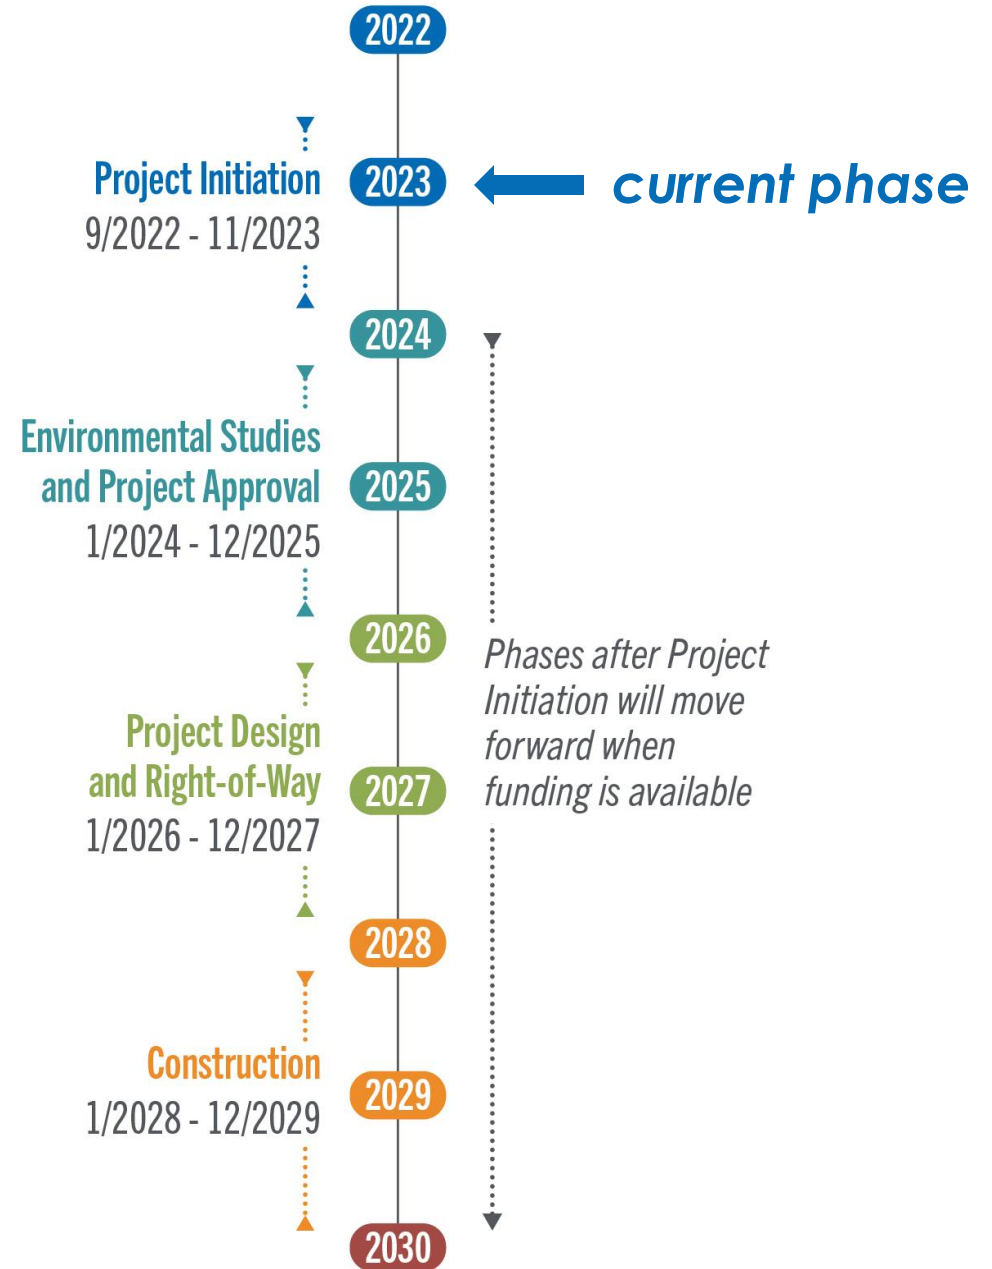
2022

Project Initiation
9/2022 - 11/2023

2023

current phase

2024

Environmental Studies and Project Approval
1/2024 - 12/2025

2025

2026

Phases after Project Initiation will move forward when funding is available

Project Design and Right-of-Way
1/2026 - 12/2027

2027

2028

Construction
1/2028 - 12/2029

2029

2030